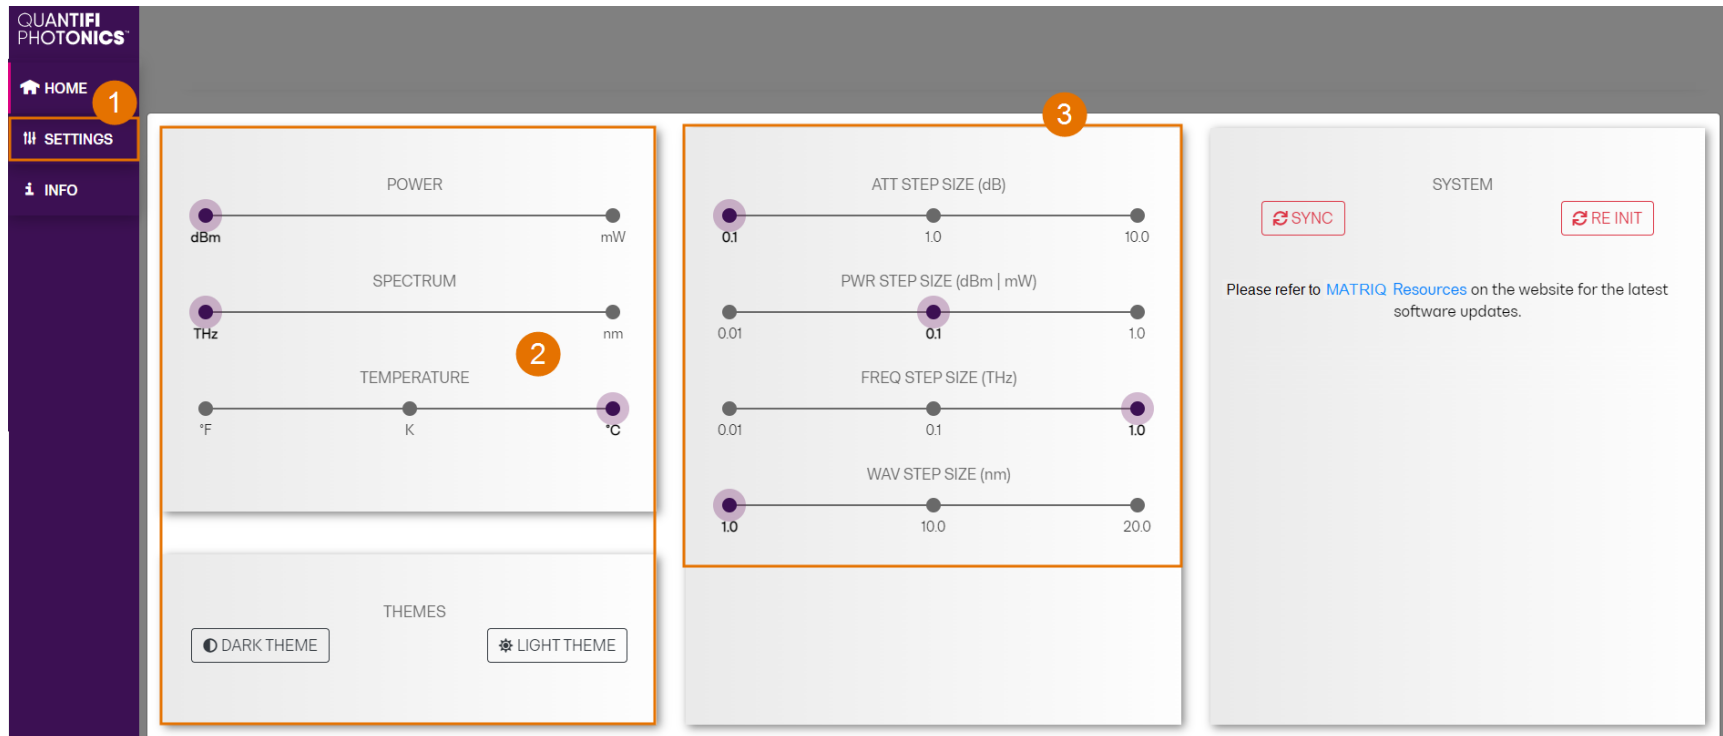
QUANTIFI PHOTONICS

HOME

1

SETTINGS

INFO

POWER

dBm

mW

SPECTRUM

THz

nm

2

TEMPERATURE

°F

K

°C

THEMES

DARK THEME

LIGHT THEME

3

ATT STEP SIZE (dB)

0.1

1.0

10.0

PWR STEP SIZE (dBm | mW)

0.01

0.1

1.0

FREQ STEP SIZE (THz)

0.01

0.1

1.0

WAV STEP SIZE (nm)

1.0

10.0

20.0

SYSTEM

SYNC

RE INIT

Please refer to MATRIQ Resources on the website for the latest software updates.